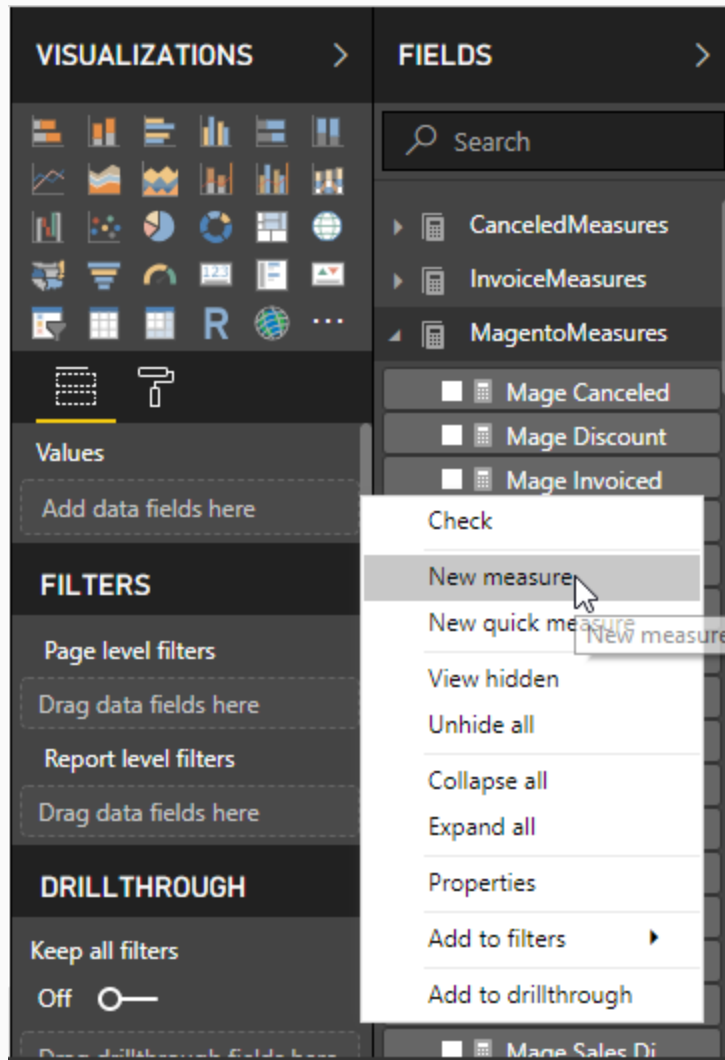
VISUALIZATIONS >

FIELDS >

Search

R ...

CanceledMeasures

InvoiceMeasures

MagentoMeasures

Mage Canceled

Mage Discount

Mage Invoiced

Values

Add data fields here

FILTERS

Page level filters

Drag data fields here

Report level filters

Drag data fields here

DRILLTHROUGH

Keep all filters

Off

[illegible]

Check

New measure

New quick measure

New measure

View hidden

Unhide all

Collapse all

Expand all

Properties

Add to filters

Add to drillthrough

Mage Sales Di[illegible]